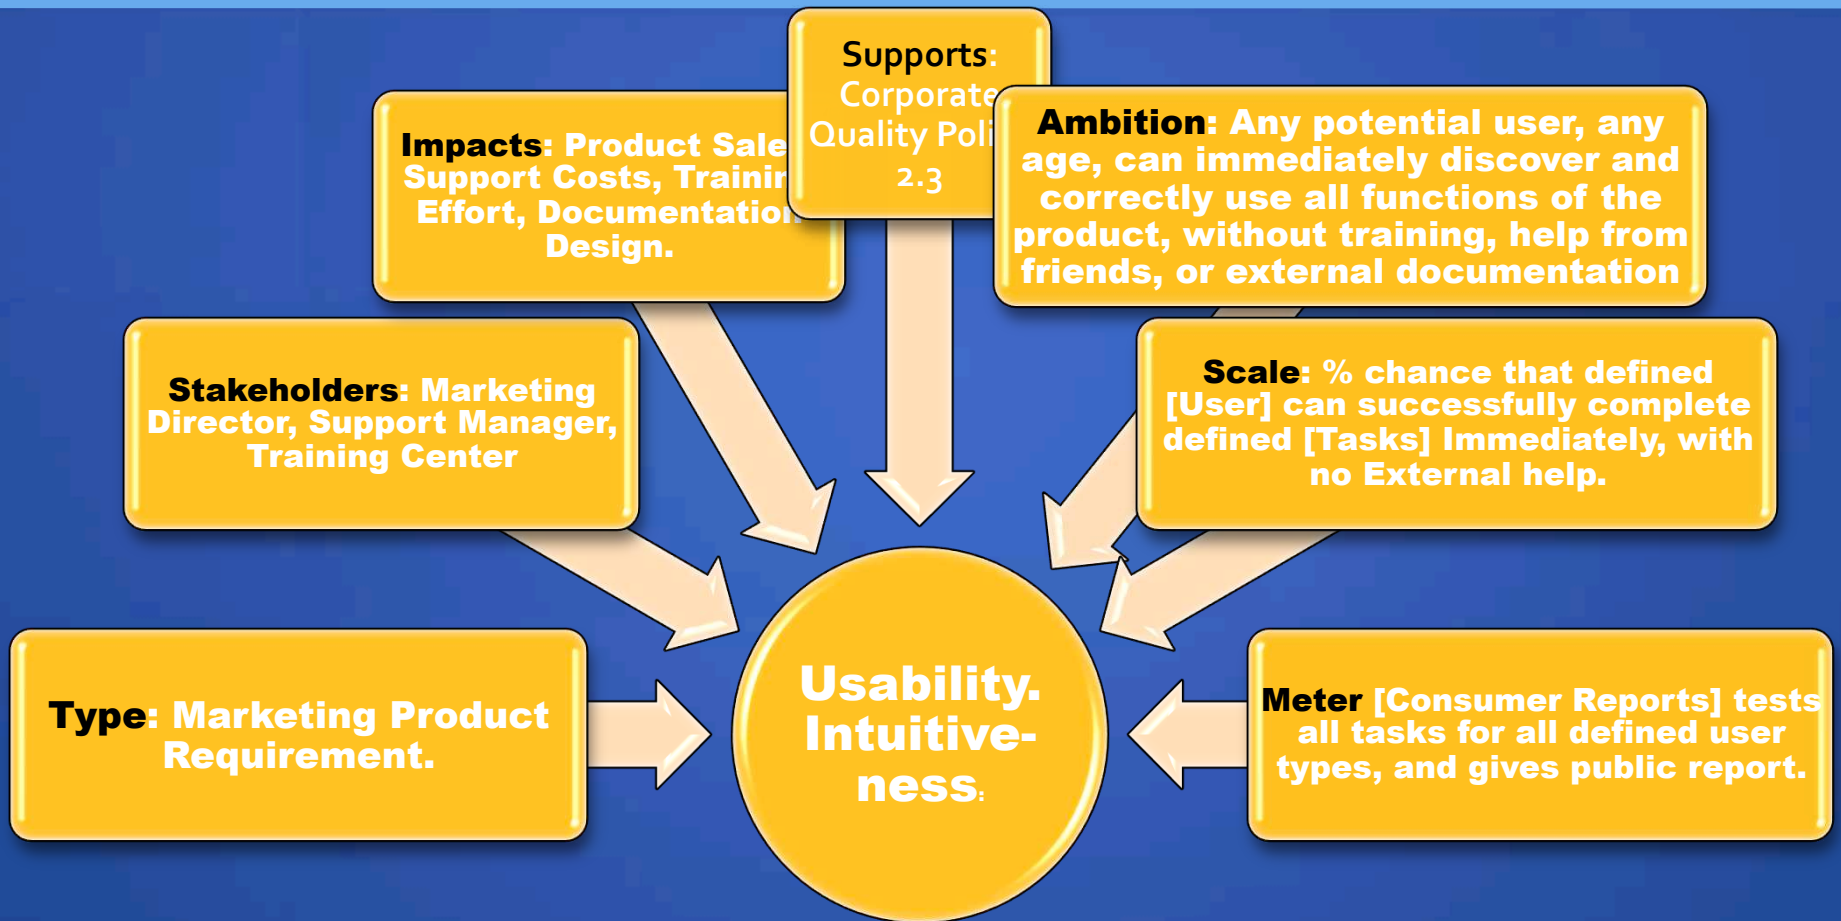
Supports: Corporate Quality Poli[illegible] 2.3

Impacts: Product Sale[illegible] Support Costs, Trainin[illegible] Effort, Documentatio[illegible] Design.

Ambition: Any potential user, any age, can immediately discover and correctly use all functions of the product, without training, help from friends, or external documentation

Stakeholders: Marketing Director, Support Manager, Training Center

Scale: % chance that defined [User] can successfully complete defined [Tasks] Immediately, with no External help.

Type: Marketing Product Requirement.

Usability. Intuitive-ness:

Meter [Consumer Reports] tests all tasks for all defined user types, and gives public report.